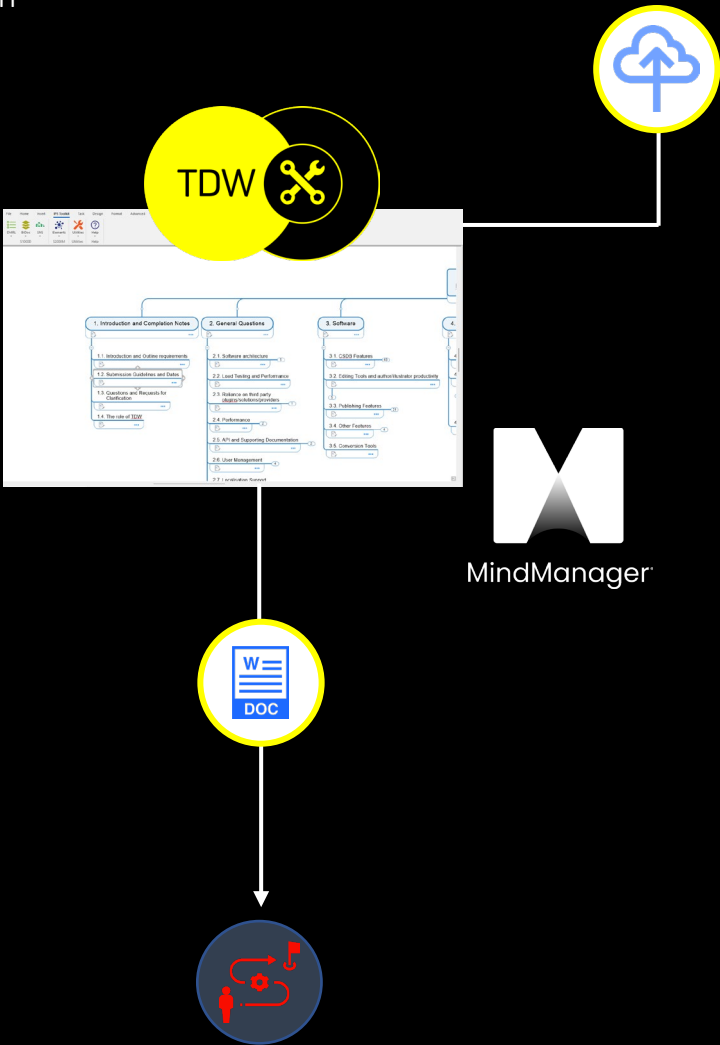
TDW

1. Introduction and Completion Notes
1.1. Introduction and Outline requirements
1.2. Submission Guidelines and Dates
1.3. Questions and Requests for Clarification
1.4. The role of TDW

2. General Questions
2.1. Software architecture
2.2. Load Testing and Performance
2.3. Reliance on third party plugins/websites/providers
2.4. Performance
2.5. API and Supporting Documentation
2.6. User Management
2.7. Localisation Support

3. Software
3.1. CSDB Features
3.2. Editing Tools and author/illustrator productivity
3.3. Publishing Features
3.4. Other Features
3.5. Conversion Tools

MindManager

W
DOC